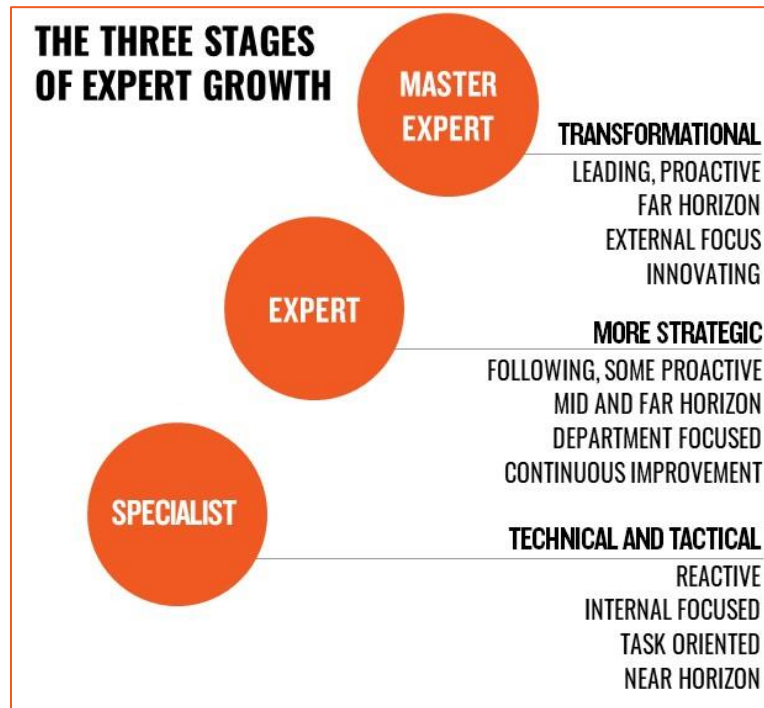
THE THREE STAGES OF EXPERT GROWTH

MASTER EXPERT

TRANSFORMATIONAL
LEADING, PROACTIVE
FAR HORIZON
EXTERNAL FOCUS
INNOVATING

EXPERT

MORE STRATEGIC
FOLLOWING, SOME PROACTIVE
MID AND FAR HORIZON
DEPARTMENT FOCUSED
CONTINUOUS IMPROVEMENT

SPECIALIST

TECHNICAL AND TACTICAL
REACTIVE
INTERNAL FOCUSED
TASK ORIENTED
NEAR HORIZON